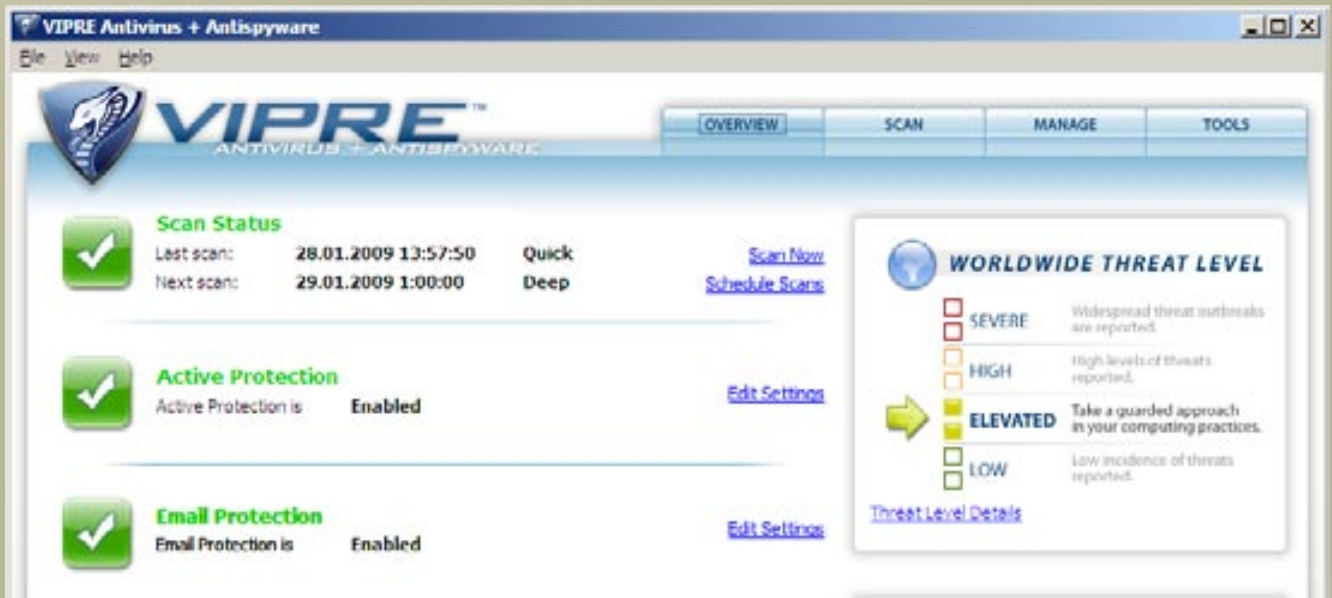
VIPRE Antivirus + Antispyware

File View Help

VIPRE™
ANTIVIRUS + ANTISPYWARE

OVERVIEW | SCAN | MANAGE | TOOLS

Scan Status
Last scan: 28.01.2009 13:57:50 Quick
Next scan: 29.01.2009 1:00:00 Deep
Scan Now
Schedule Scans

Active Protection
Active Protection is Enabled
Edit Settings

Email Protection
Email Protection is Enabled
Edit Settings

WORLDWIDE THREAT LEVEL
SEVERE Widespread threat outbreaks are reported.
HIGH High levels of threats reported.
ELEVATED Take a guarded approach in your computing practices.
LOW Low incidence of threats reported.
Threat Level Details